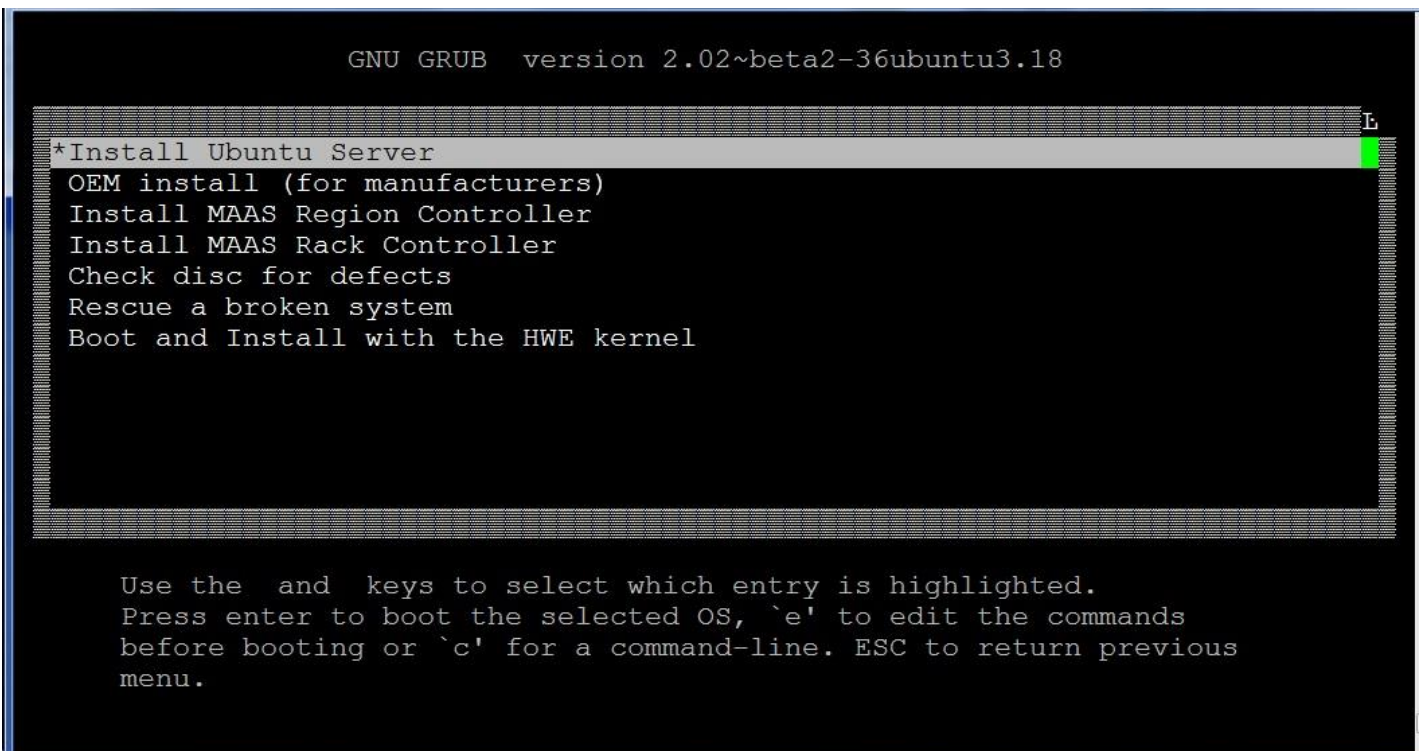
GNU GRUB version 2.02~beta2-36ubuntu3.18

*Install Ubuntu Server
OEM install (for manufacturers)
Install MAAS Region Controller
Install MAAS Rack Controller
Check disc for defects
Rescue a broken system
Boot and Install with the HWE kernel

Use the and keys to select which entry is highlighted.
Press enter to boot the selected OS, `e' to edit the commands before booting or `c' for a command-line. ESC to return previous menu.